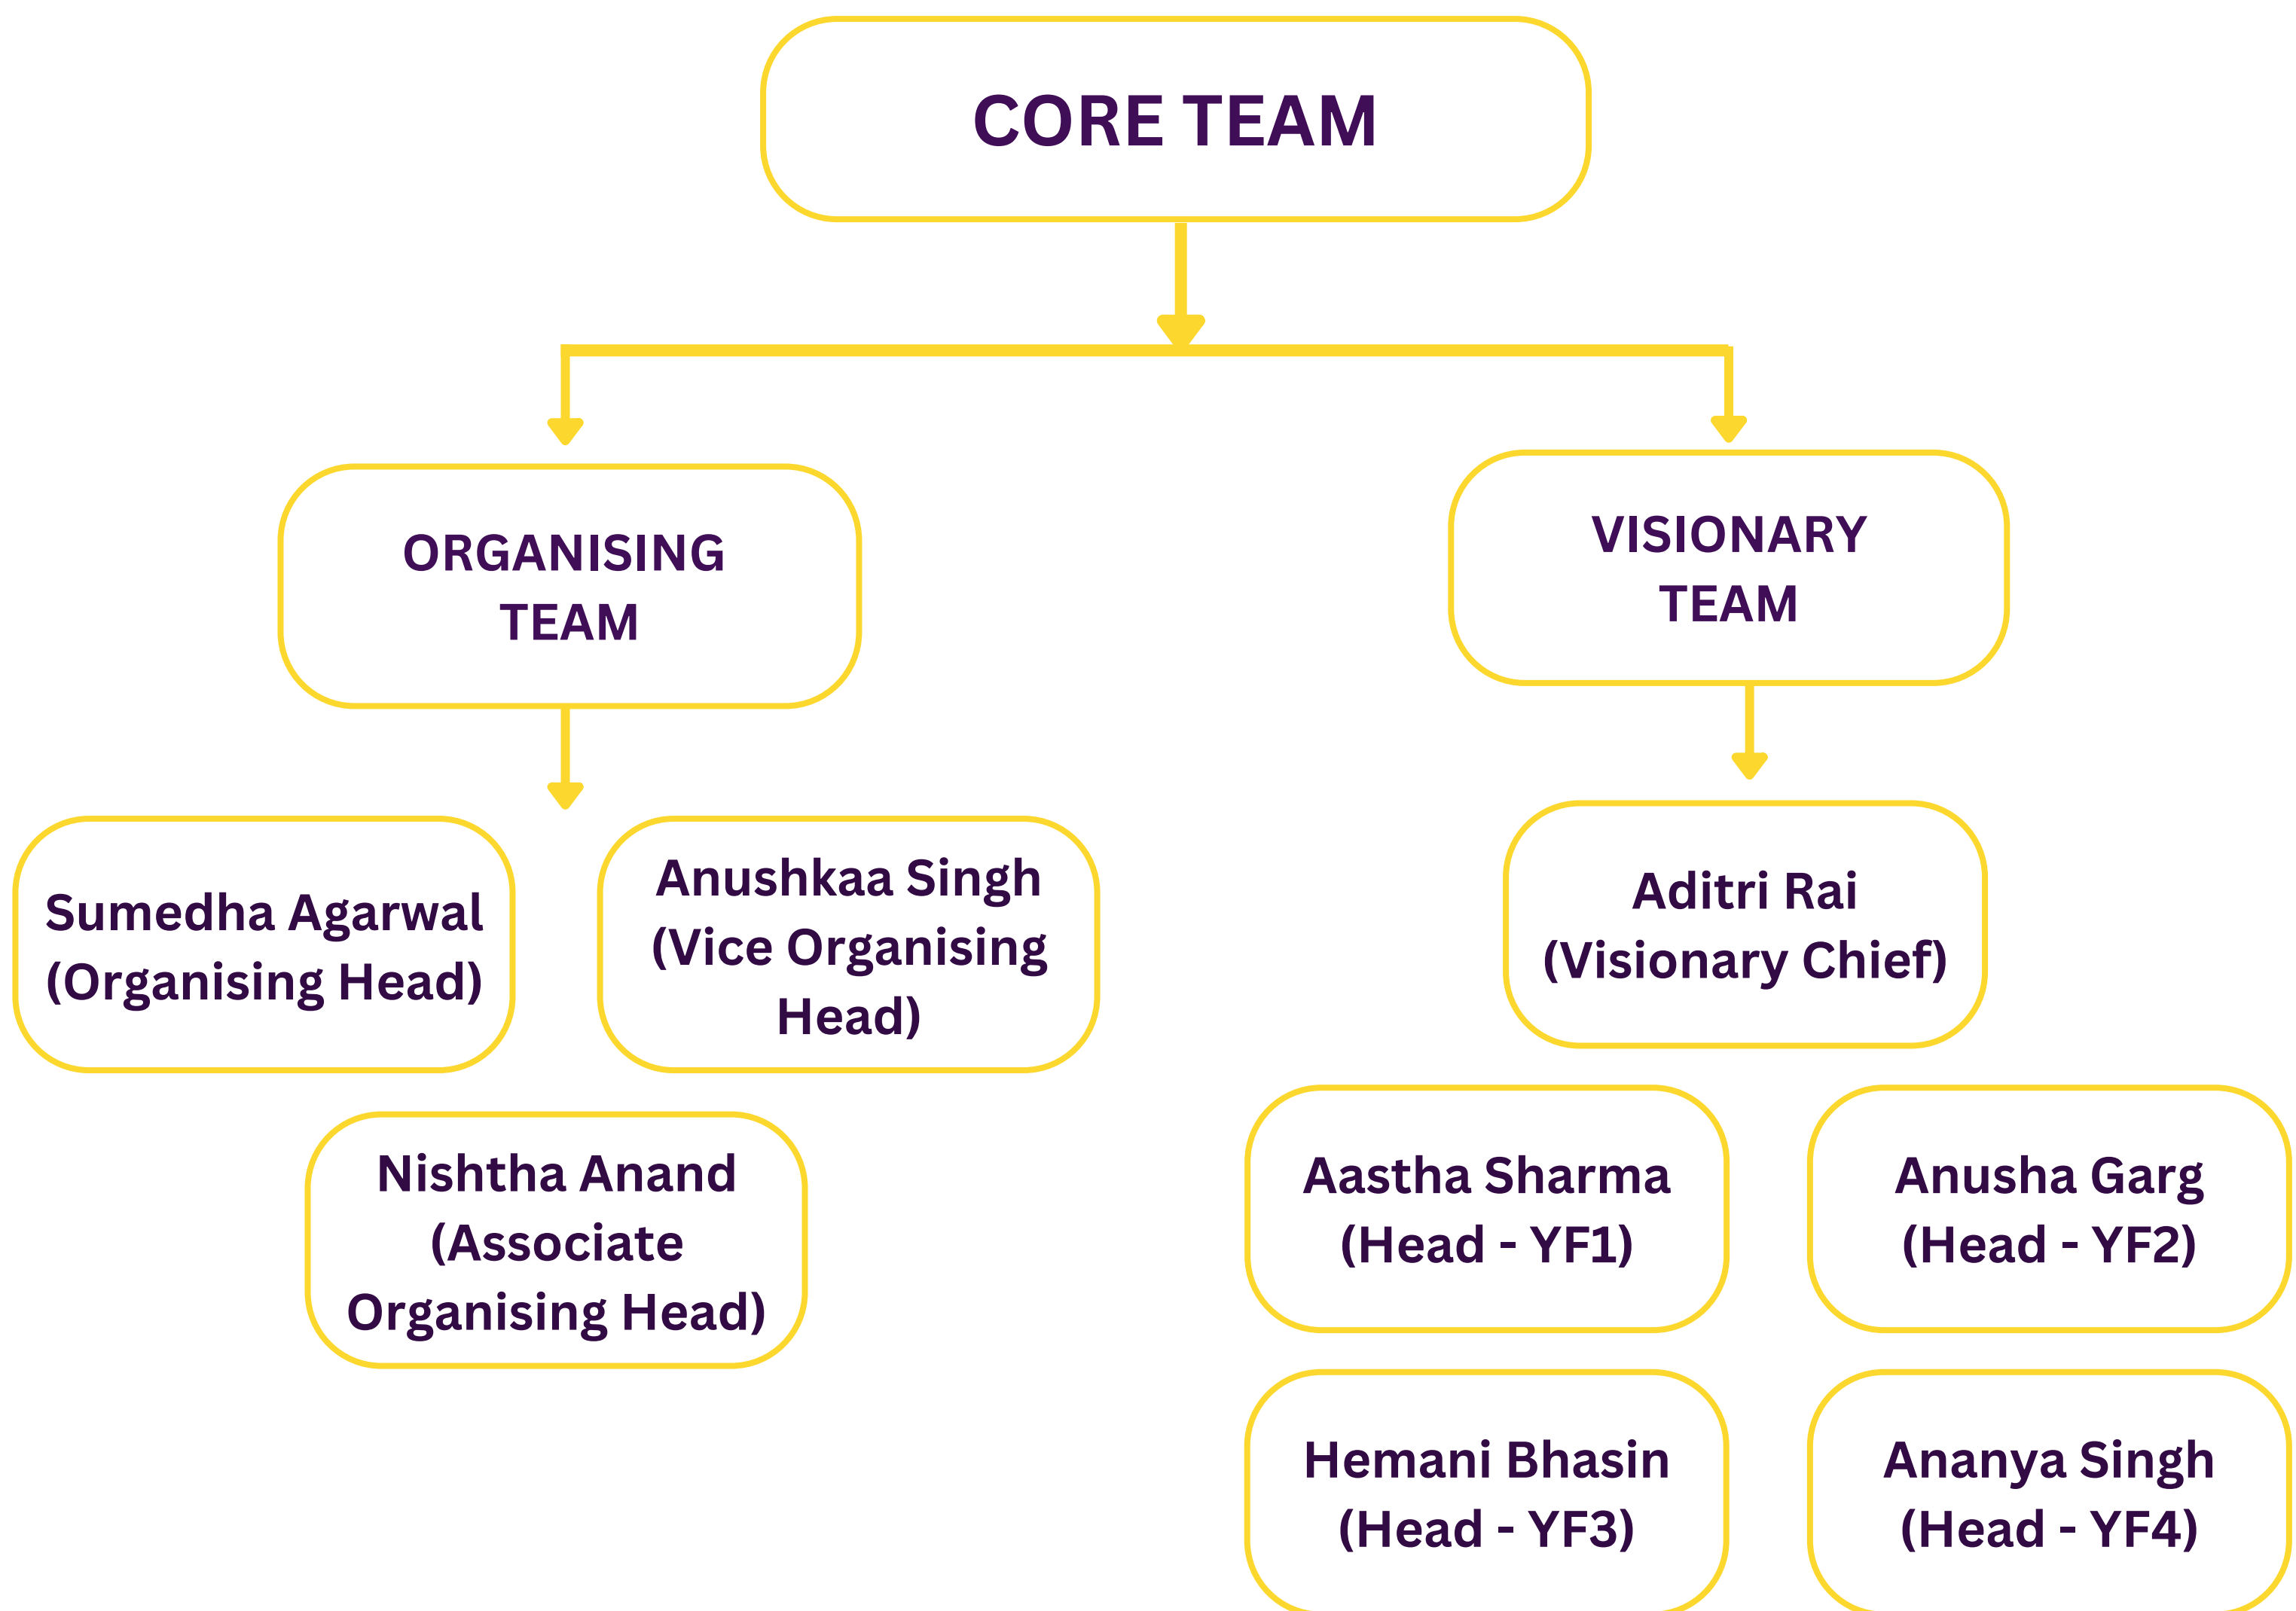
CORE TEAM

ORGANISING TEAM

VISIONARY TEAM

Sumedha Agarwal (Organising Head)

Anushkaa Singh (Vice Organising Head)

Nishtha Anand (Associate Organising Head)

Aditri Rai (Visionary Chief)

Aastha Sharma (Head - YF1)

Anusha Garg (Head - YF2)

Hemani Bhasin (Head - YF3)

Ananya Singh (Head - YF4)